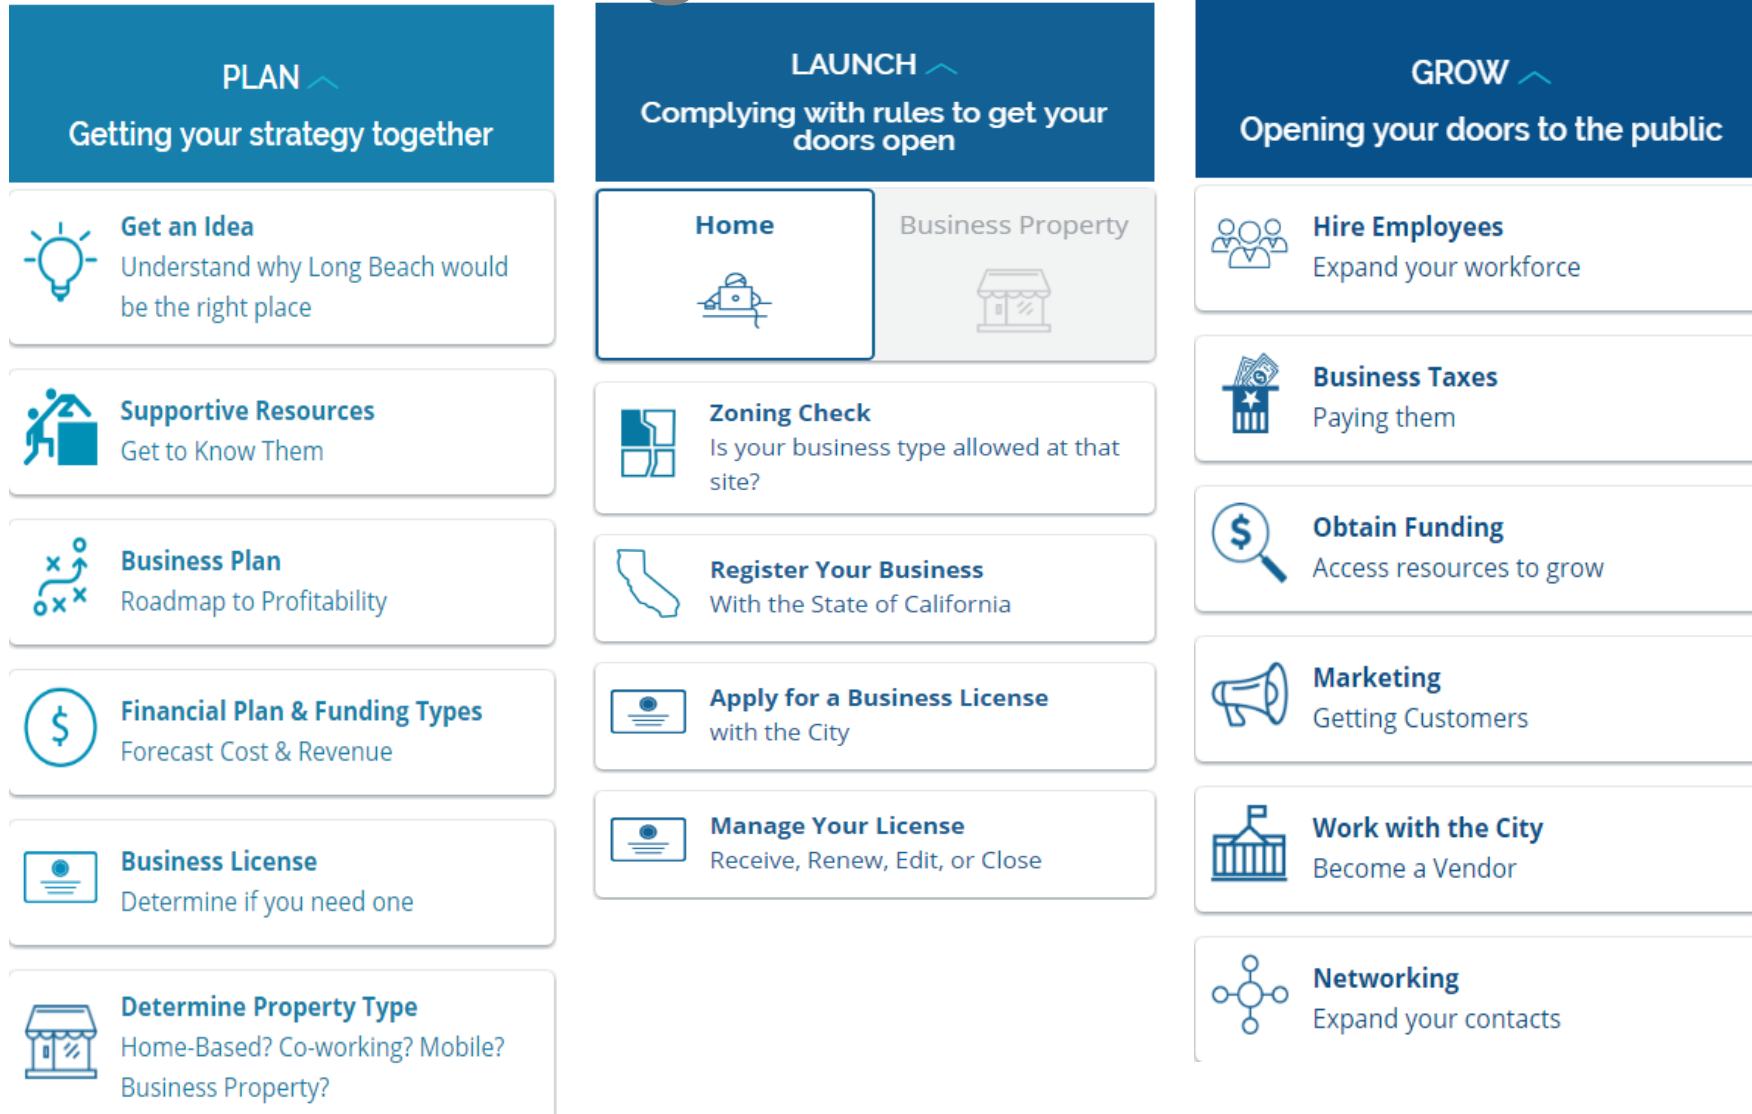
PLAN

Getting your strategy together

Get an Idea
Understand why Long Beach would be the right place

Supportive Resources
Get to Know Them

Business Plan
Roadmap to Profitability

Financial Plan & Funding Types
Forecast Cost & Revenue

Business License
Determine if you need one

Determine Property Type
Home-Based? Co-working? Mobile? Business Property?

LAUNCH

Complying with rules to get your doors open

Home

Business Property

Zoning Check
Is your business type allowed at that site?

Register Your Business
With the State of California

Apply for a Business License
with the City

Manage Your License
Receive, Renew, Edit, or Close

GROW

Opening your doors to the public

Hire Employees
Expand your workforce

Business Taxes
Paying them

Obtain Funding
Access resources to grow

Marketing
Getting Customers

Work with the City
Become a Vendor

Networking
Expand your contacts